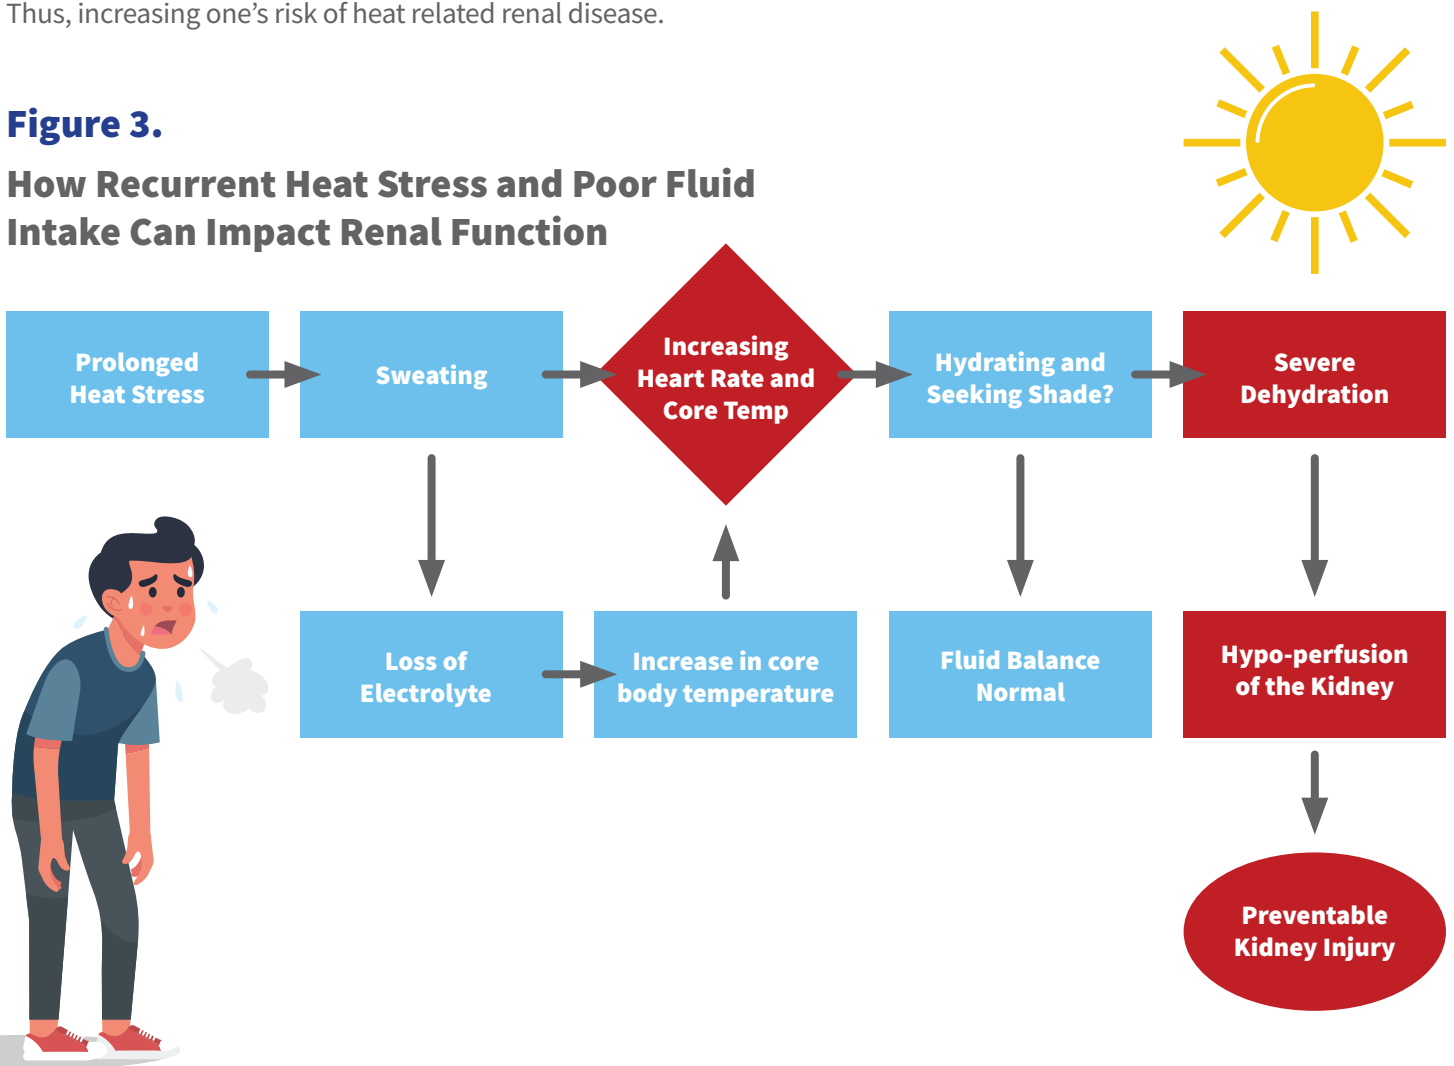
Thus, increasing one's risk of heat related renal disease.

Figure 3.

How Recurrent Heat Stress and Poor Fluid Intake Can Impact Renal Function

Prolonged Heat Stress

Sweating

Increasing Heart Rate and Core Temp

Hydrating and Seeking Shade?

Severe Dehydration

Loss of Electrolyte

Increase in core body temperature

Fluid Balance Normal

Hypo-perfusion of the Kidney

Preventable Kidney Injury